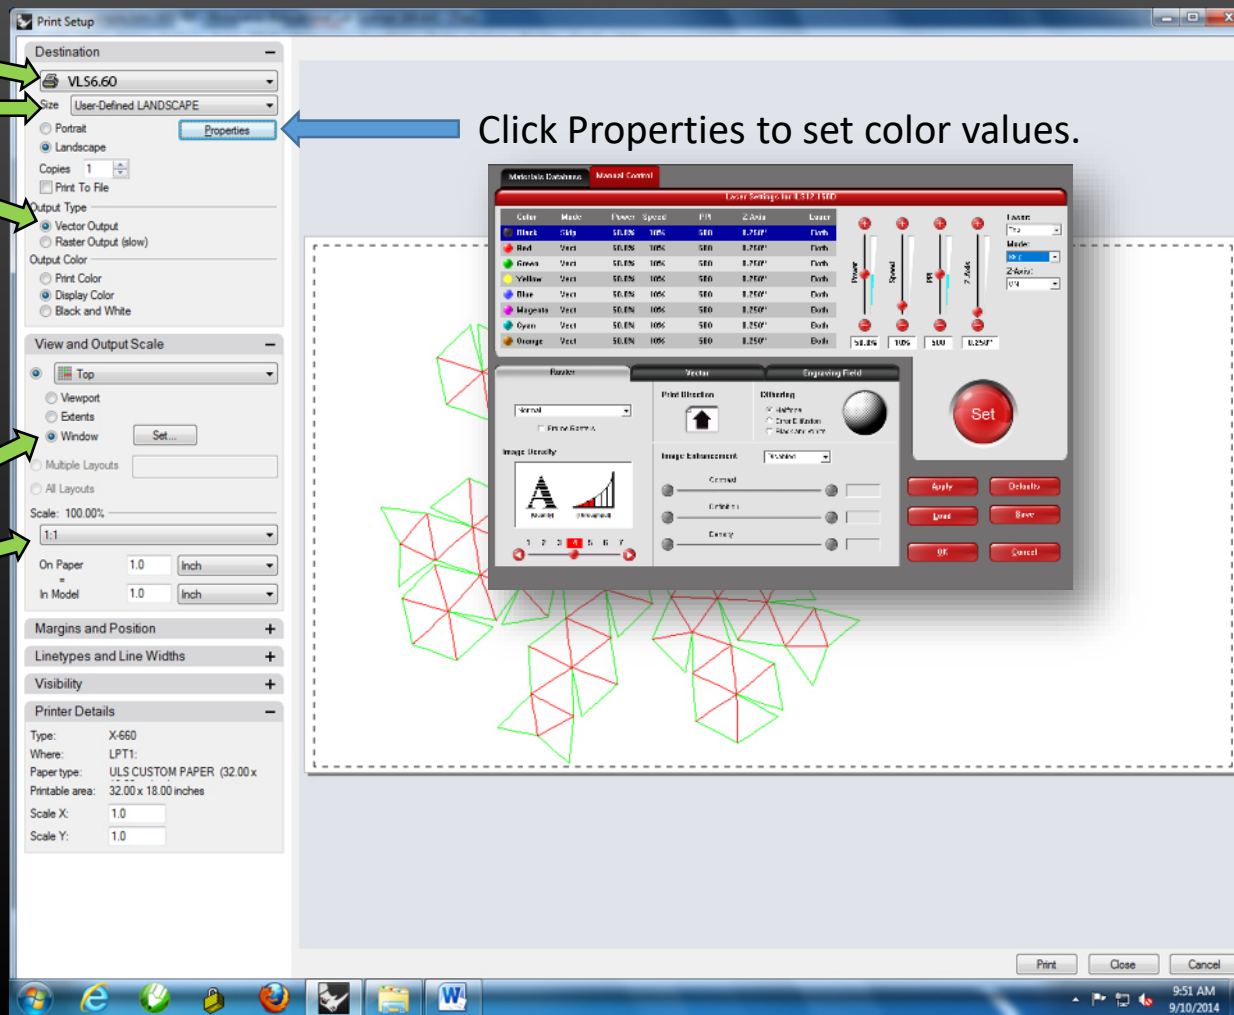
Print Setup

Destination
VLS6.60
Size User-Defined LANDSCAPE
Portrait
Landscape
Properties
Copies 1
Print To File
Output Type
Vector Output
Raster Output (slow)
Output Color
Print Color
Display Color
Black and White

View and Output Scale
Top
Viewport
Extents
Window
Set...
Multiple Layouts
All Layouts
Scale: 100.00%
1:1
On Paper 1.0 Inch
=
In Model 1.0 Inch

Margins and Position
Linetypes and Line Widths
Visibility
Printer Details
Type: X-660
Where: LPT1:
Paper type: ULS CUSTOM PAPER (32.00 x
Printable area: 32.00 x 18.00 inches
Scale X: 1.0
Scale Y: 1.0

Click Properties to set color values.

Materials Database | Manual Control
Laser Settings for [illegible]

| Color | Mode | Power | Speed | PPI | Z-Axis | Laser |
|---|---|---|---|---|---|---|
| Black | Skip | 50.0% | 10% | 500 | 0.250" | Both |
| Red | Vect | 50.0% | 10% | 500 | 0.250" | Both |
| Green | Vect | 50.0% | 10% | 500 | 0.250" | Both |
| Yellow | Vect | 50.0% | 10% | 500 | 0.250" | Both |
| Blue | Vect | 50.0% | 10% | 500 | 0.250" | Both |
| Magenta | Vect | 50.0% | 10% | 500 | 0.250" | Both |
| Cyan | Vect | 50.0% | 10% | 500 | 0.250" | Both |
| Orange | Vect | 50.0% | 10% | 500 | 0.250" | Both |

Power Speed PPI Z-Axis
50.0% 10% 500 0.250"
Laser: Mode: Z-Axis:
Raster | Vector | Engraving Field
Normal
Print Direction
Dithering
Image Density
Image Enhancement
Contrast
Density
1 2 3 4 5 6 7
Set
Apply Defaults
Load Save
OK Cancel

Print Close Cancel
9:51 AM
9/10/2014